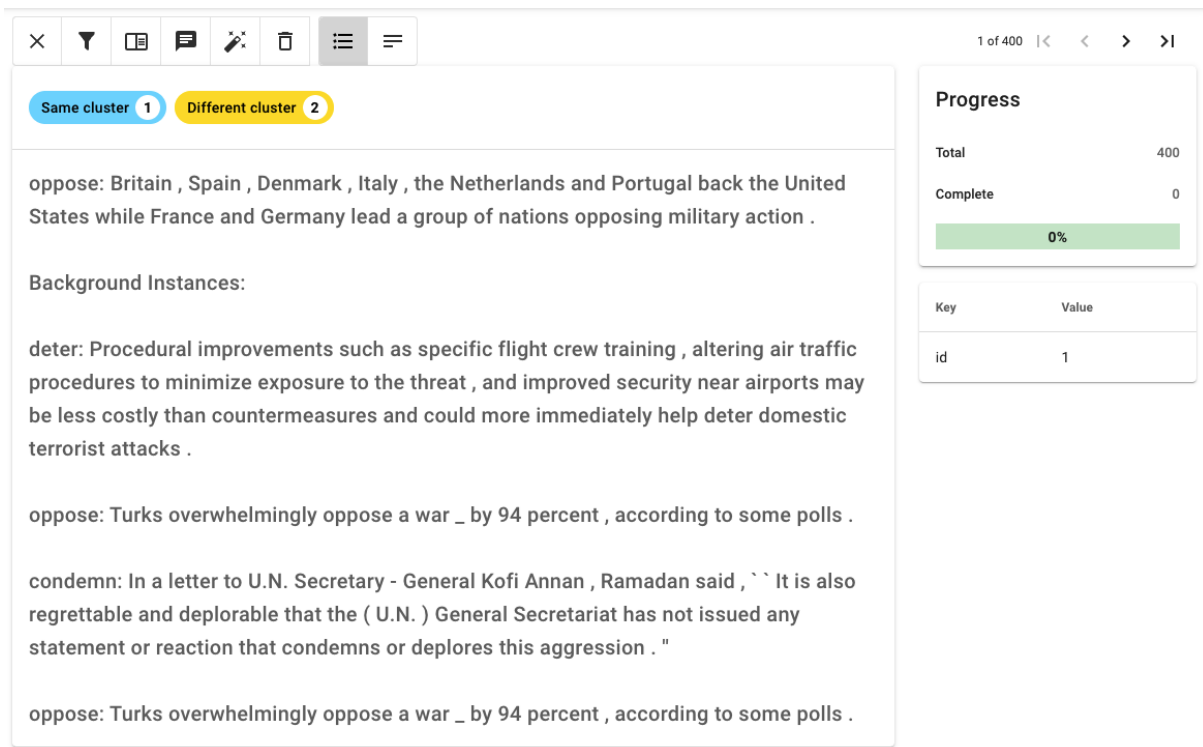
1 of 400

Same cluster 1
Different cluster 2

oppose: Britain , Spain , Denmark , Italy , the Netherlands and Portugal back the United States while France and Germany lead a group of nations opposing military action .

Background Instances:

deter: Procedural improvements such as specific flight crew training , altering air traffic procedures to minimize exposure to the threat , and improved security near airports may be less costly than countermeasures and could more immediately help deter domestic terrorist attacks .

oppose: Turks overwhelmingly oppose a war _ by 94 percent , according to some polls .

condemn: In a letter to U.N. Secretary - General Kofi Annan , Ramadan said , ` ` It is also regrettable and deplorable that the ( U.N. ) General Secretariat has not issued any statement or reaction that condemns or deplores this aggression . "

oppose: Turks overwhelmingly oppose a war _ by 94 percent , according to some polls .

Progress

Total 400

Complete 0

0%

| Key | Value |
|---|---|
| id | 1 |